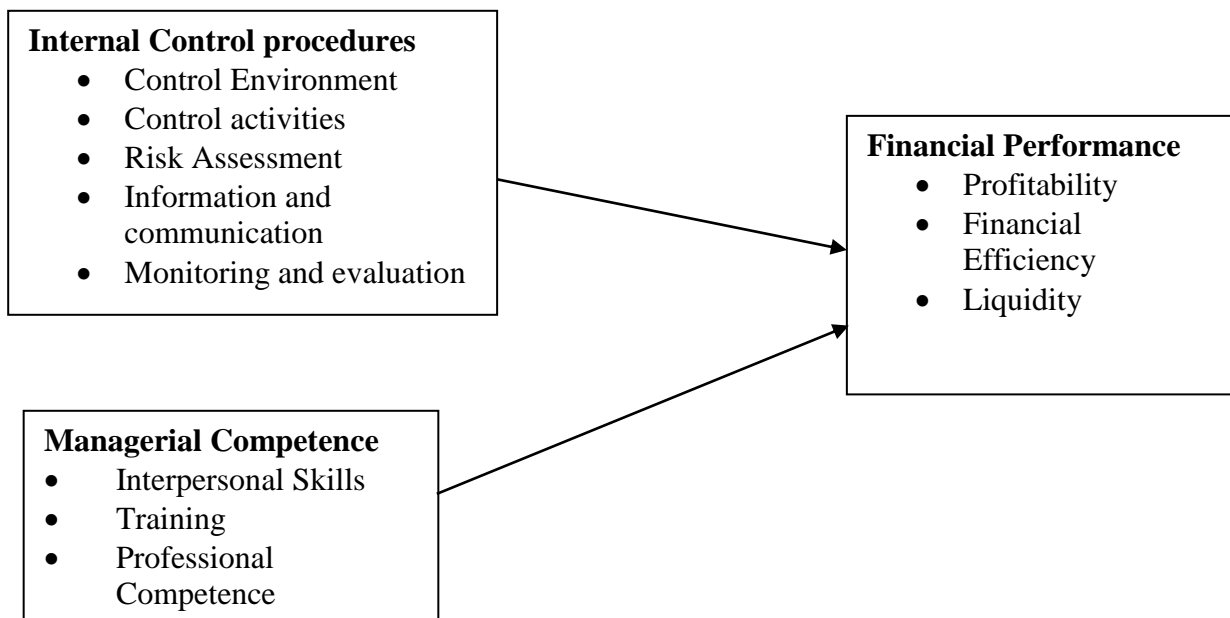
**Internal Control procedures**
- Control Environment
- Control activities
- Risk Assessment
- Information and communication
- Monitoring and evaluation

**Financial Performance**
- Profitability
- Financial Efficiency
- Liquidity

**Managerial Competence**
- Interpersonal Skills
- Training
- Professional Competence